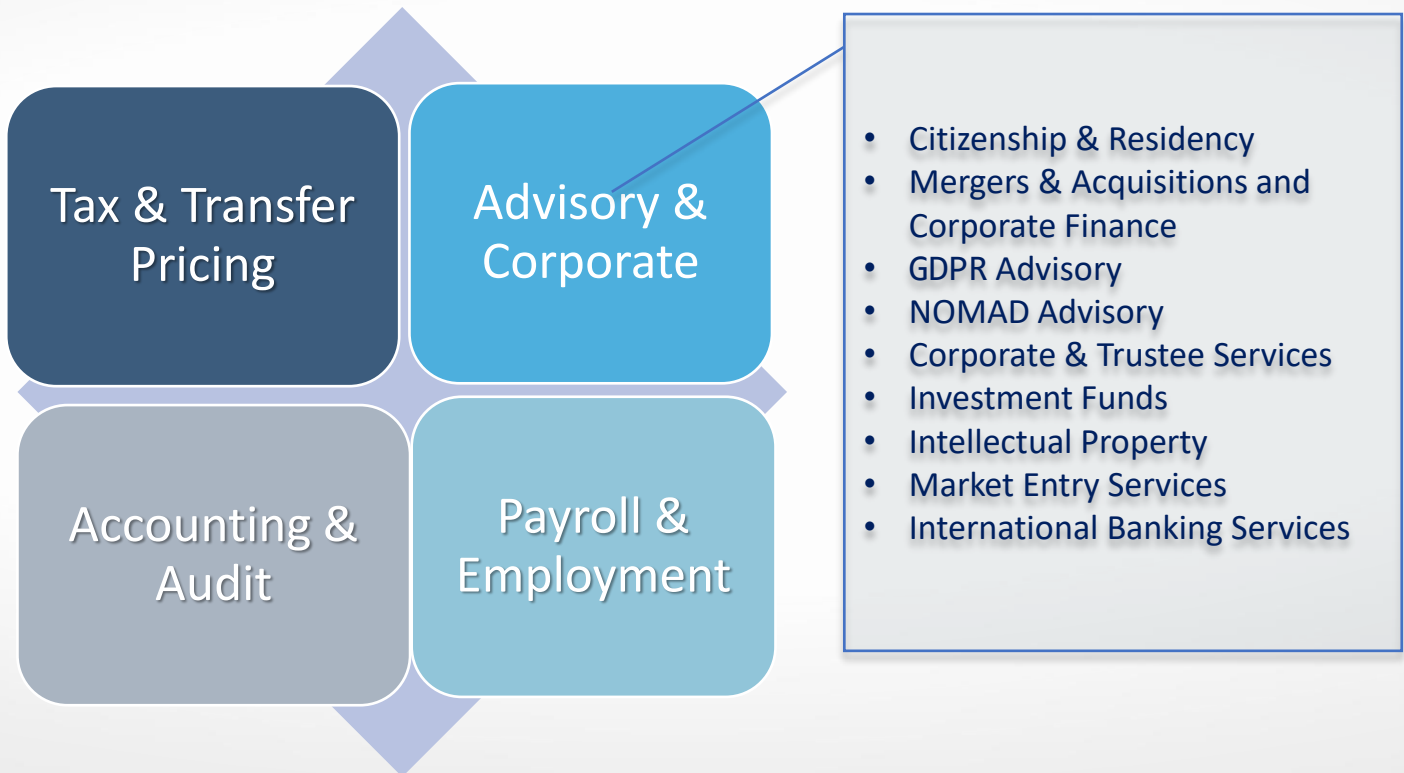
Tax & Transfer Pricing

Advisory & Corporate

Accounting & Audit

Payroll & Employment

- Citizenship & Residency
- Mergers & Acquisitions and Corporate Finance
- GDPR Advisory
- NOMAD Advisory
- Corporate & Trustee Services
- Investment Funds
- Intellectual Property
- Market Entry Services
- International Banking Services